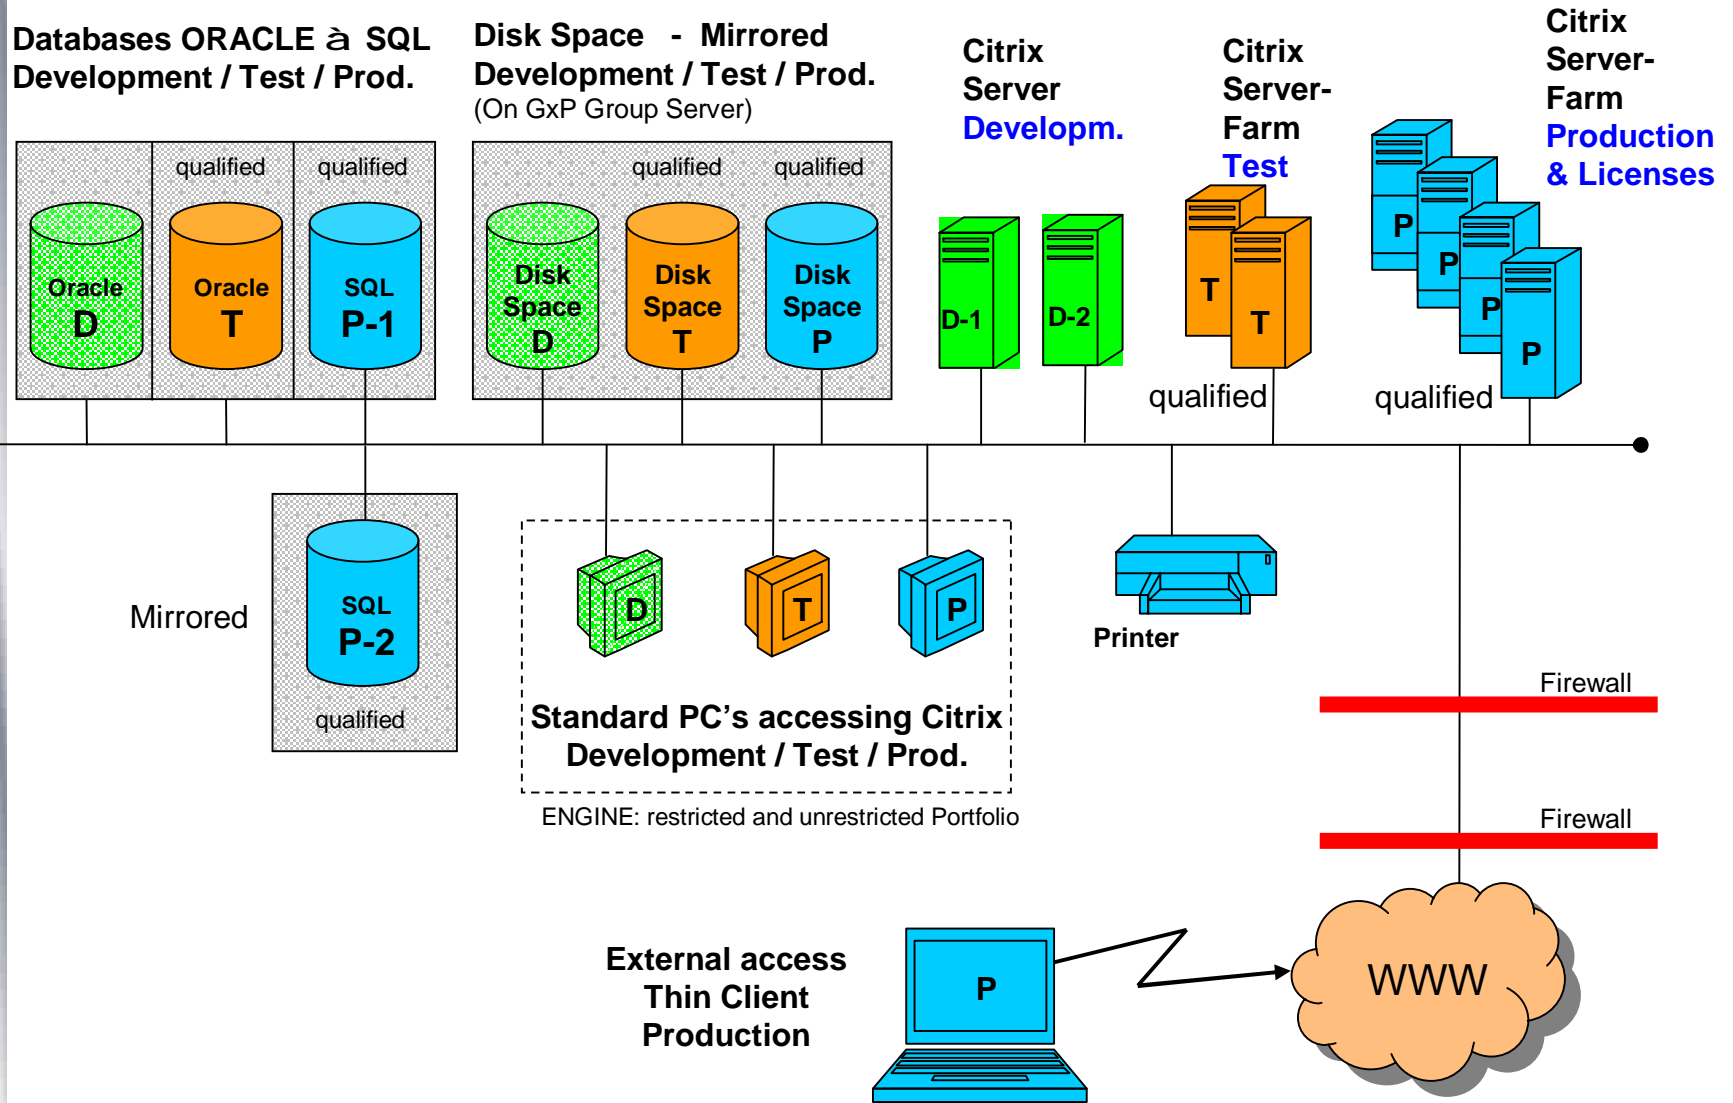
Databases ORACLE à SQL
Development / Test / Prod.

Disk Space - Mirrored
Development / Test / Prod.
(On GxP Group Server)

Citrix
Server
Developm.

Citrix
Server-
Farm
Test

Citrix
Server-
Farm
Production
& Licenses

qualified
qualified

Oracle
D

Oracle
T

SQL
P-1

qualified
qualified

Disk
Space
D

Disk
Space
T

Disk
Space
P

D-1
D-2

T
T
qualified

P
P
P
P
qualified

Mirrored

SQL
P-2
qualified

D
T
P

Standard PC's accessing Citrix
Development / Test / Prod.

ENGINE: restricted and unrestricted Portfolio

Printer

Firewall

Firewall

External access
Thin Client
Production

P

WWW